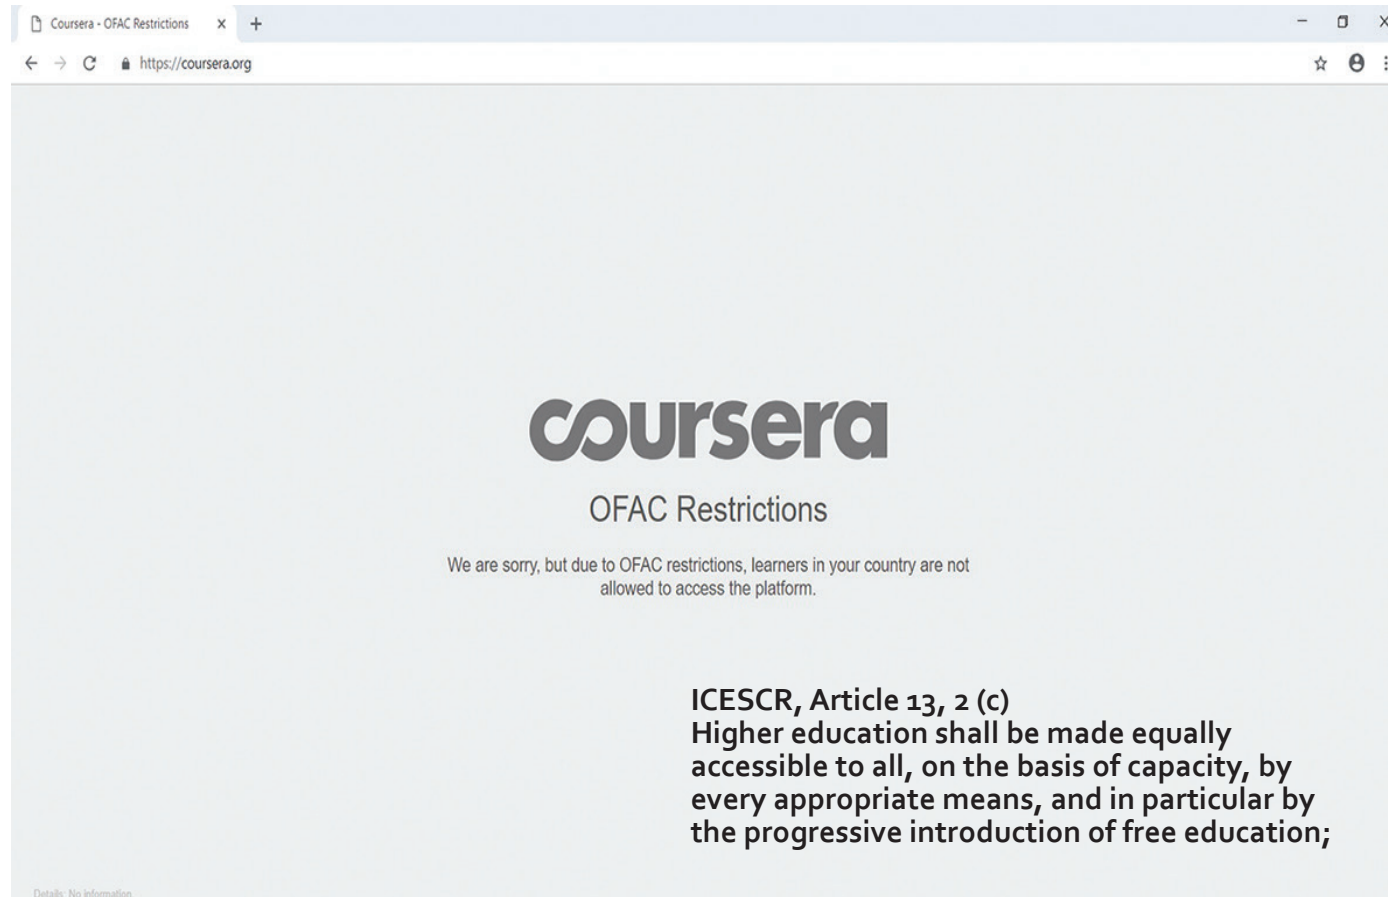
Coursera - OFAC Restrictions ×

https://coursera.org

coursera

OFAC Restrictions

We are sorry, but due to OFAC restrictions, learners in your country are not allowed to access the platform.

ICESCR, Article 13, 2 (c)
Higher education shall be made equally accessible to all, on the basis of capacity, by every appropriate means, and in particular by the progressive introduction of free education;

Details: No information